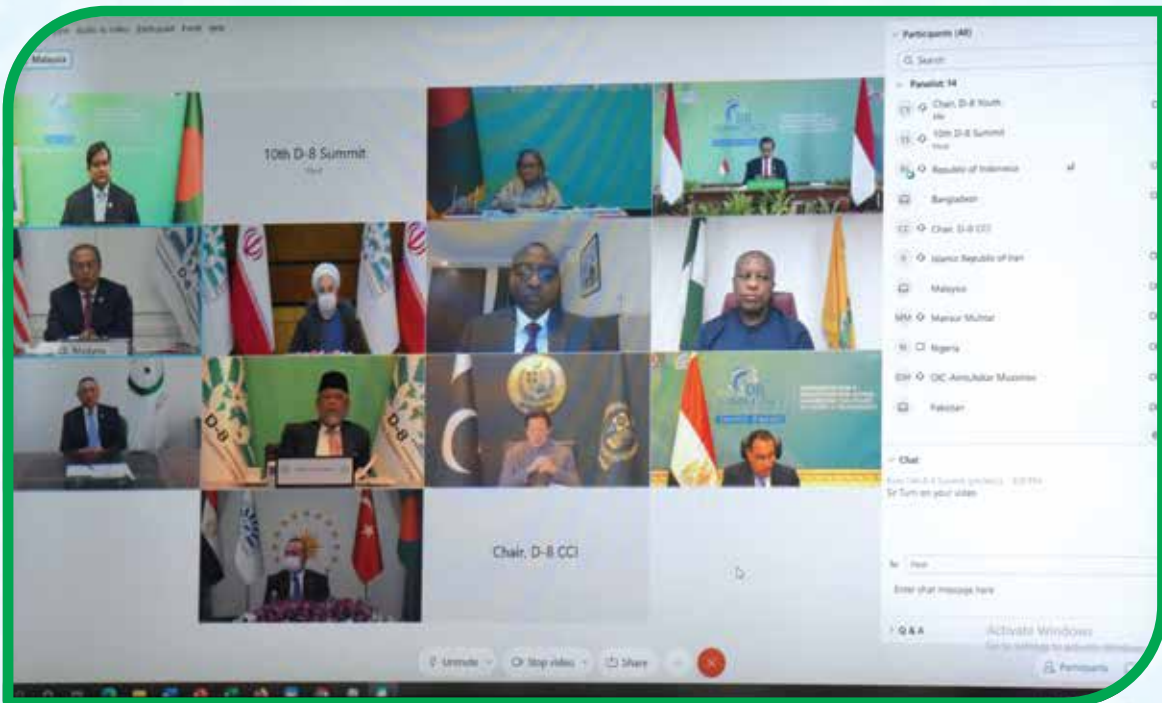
Malaysia

10th D-8 Summit
Host

Chair, D-8 CCI

Participants (48)

Search

Panelist: 14

Chair, D-8 Youth

10th D-8 Summit
Host

Republic of Indonesia

Bangladesh

Chair, D-8 CCI

Islamic Republic of Iran

Malaysia

Mansur Mukhtar

Nigeria

OIC-AminuJakar Muzamir

Pakistan

Chat

Sir Turn on your video

To: Host

Enter chat message here

Q & A

Activate Windows
Go to Settings to activate Windows.

Participants

Unmute

Stop video

Share